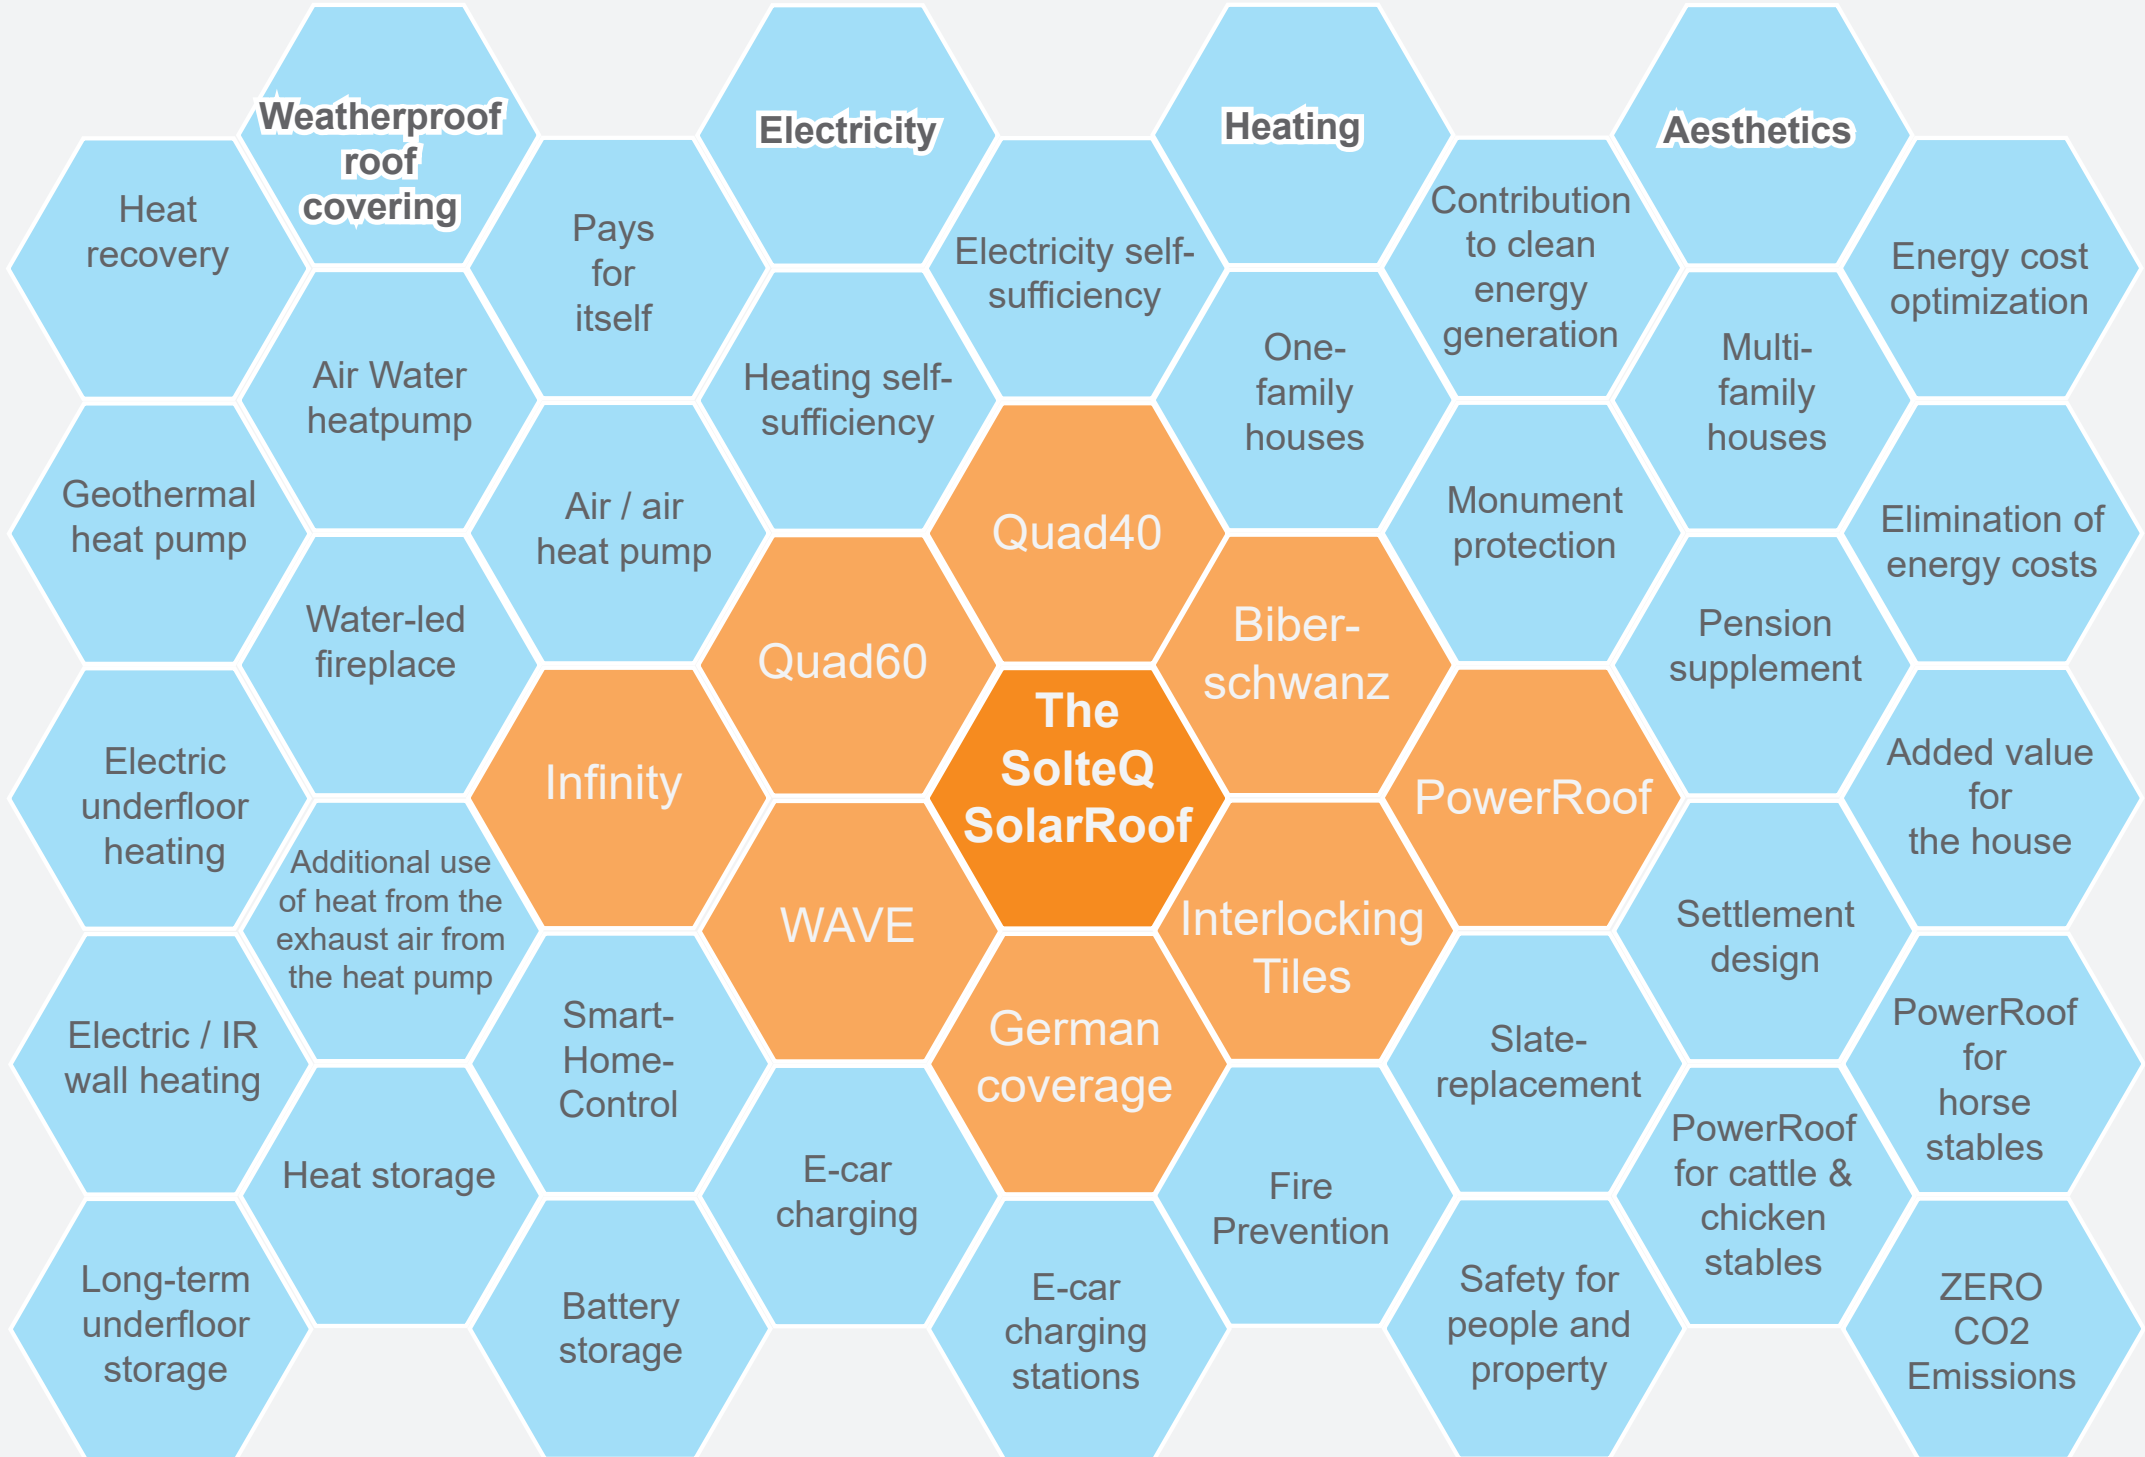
Weatherproof roof covering

Electricity

Heating

Aesthetics

Heat recovery

Pays for itself

Electricity self-sufficiency

Contribution to clean energy generation

Energy cost optimization

Air Water heatpump

Heating self-sufficiency

One-family houses

Multi-family houses

Geothermal heat pump

Air / air heat pump

Quad40

Monument protection

Elimination of energy costs

Water-led fireplace

Quad60

Biber-schwanz

Pension supplement

Electric underfloor heating

Infinity

The SolteQ SolarRoof

PowerRoof

Added value for the house

Additional use of heat from the exhaust air from the heat pump

WAVE

Interlocking Tiles

Settlement design

Electric / IR wall heating

Smart-Home-Control

German coverage

Slate-replacement

PowerRoof for horse stables

Heat storage

E-car charging

Fire Prevention

PowerRoof for cattle & chicken stables

Long-term underfloor storage

Battery storage

E-car charging stations

Safety for people and property

ZERO CO2 Emissions